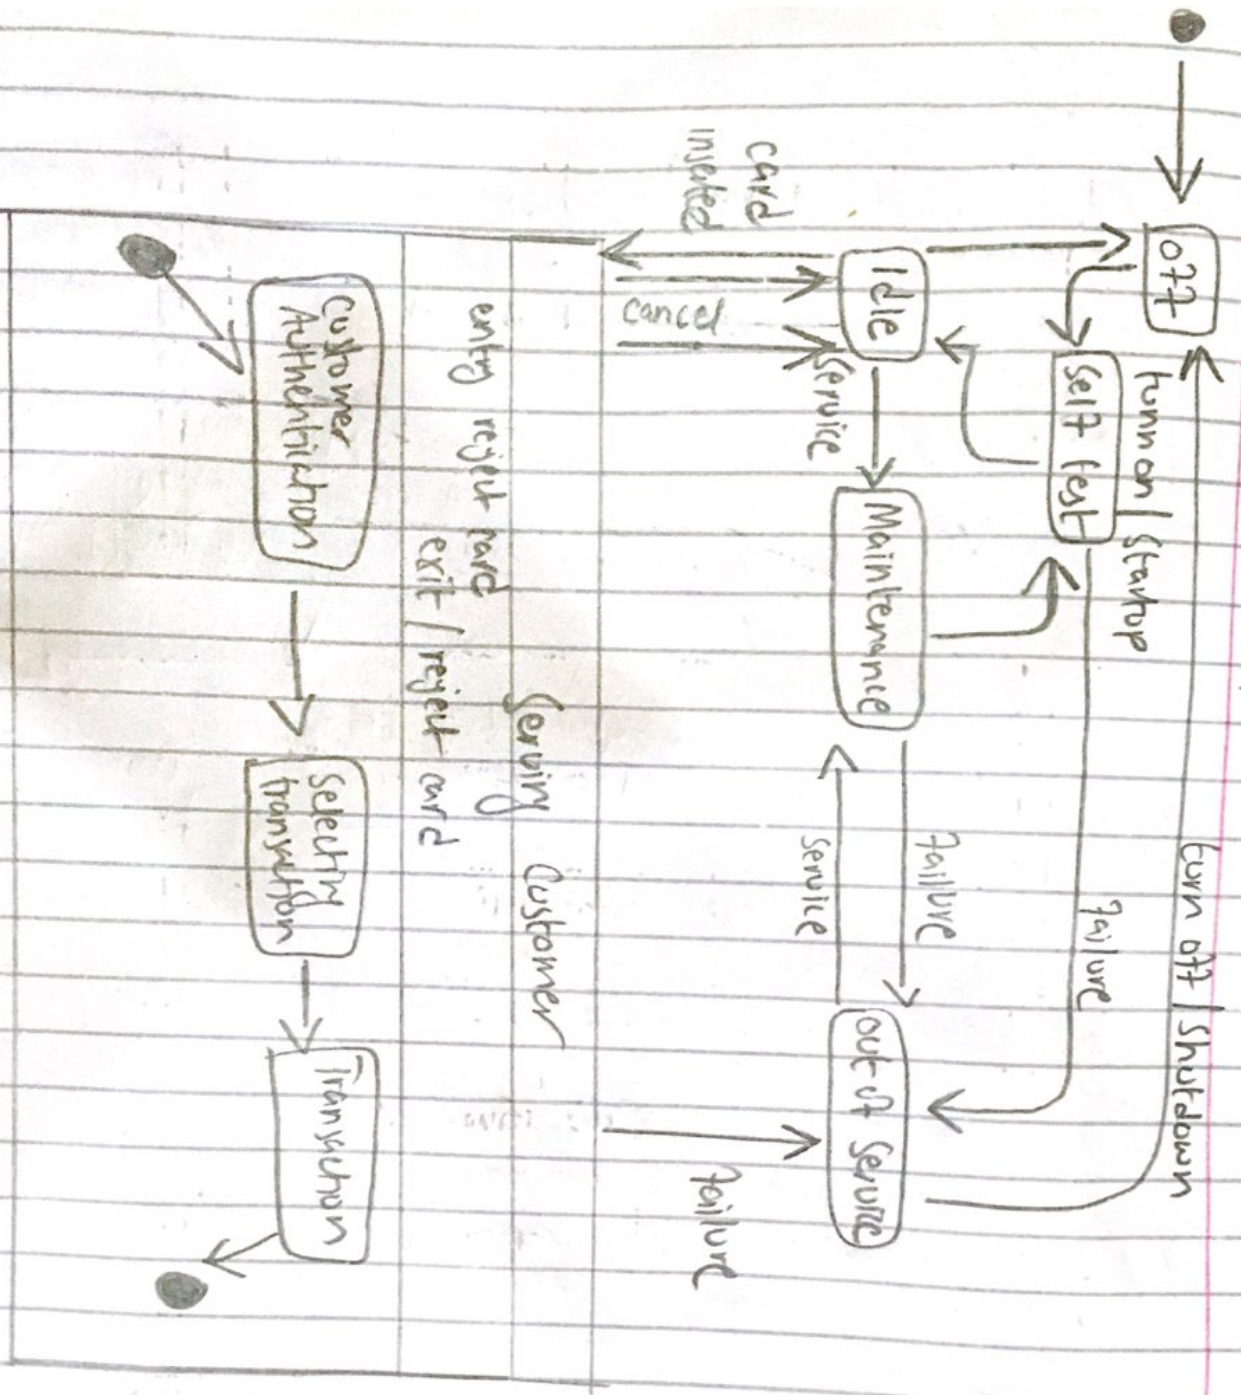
off

turn on / startup

Self test

Idle

card inserted

cancel

service

Maintenance

failure

failure

service

turn off / shutdown

Out of Service

failure

Serving Customer

entry reject card
exit / reject card

Customer Authentication

Selecting transaction

Transaction